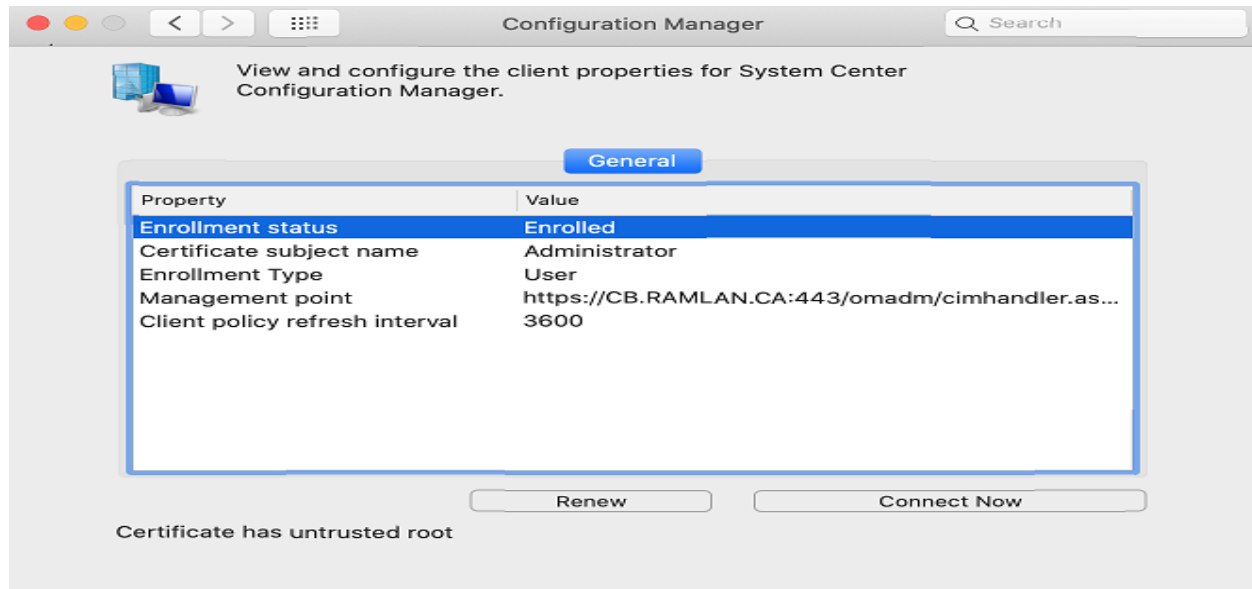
Configuration Manager

Search

View and configure the client properties for System Center Configuration Manager.

General

| Property | Value |
|---|---|
| Enrollment status | Enrolled |
| Certificate subject name | Administrator |
| Enrollment Type | User |
| Management point | https://CB.RAMLAN.CA:443/omadm/cimhandler.as... |
| Client policy refresh interval | 3600 |

Renew

Connect Now

Certificate has untrusted root